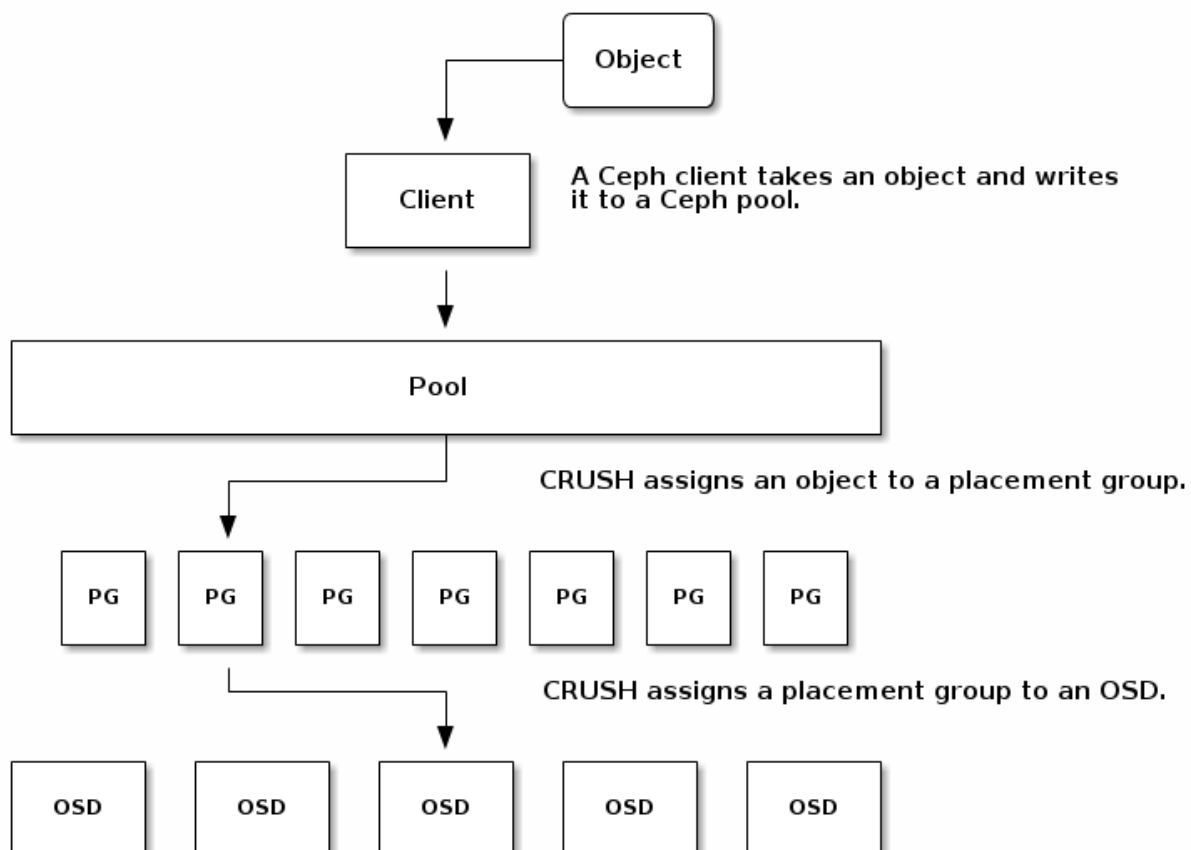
Object

Client

A Ceph client takes an object and writes it to a Ceph pool.

Pool

CRUSH assigns an object to a placement group.

PG PG PG PG PG PG PG

CRUSH assigns a placement group to an OSD.

OSD OSD OSD OSD OSD